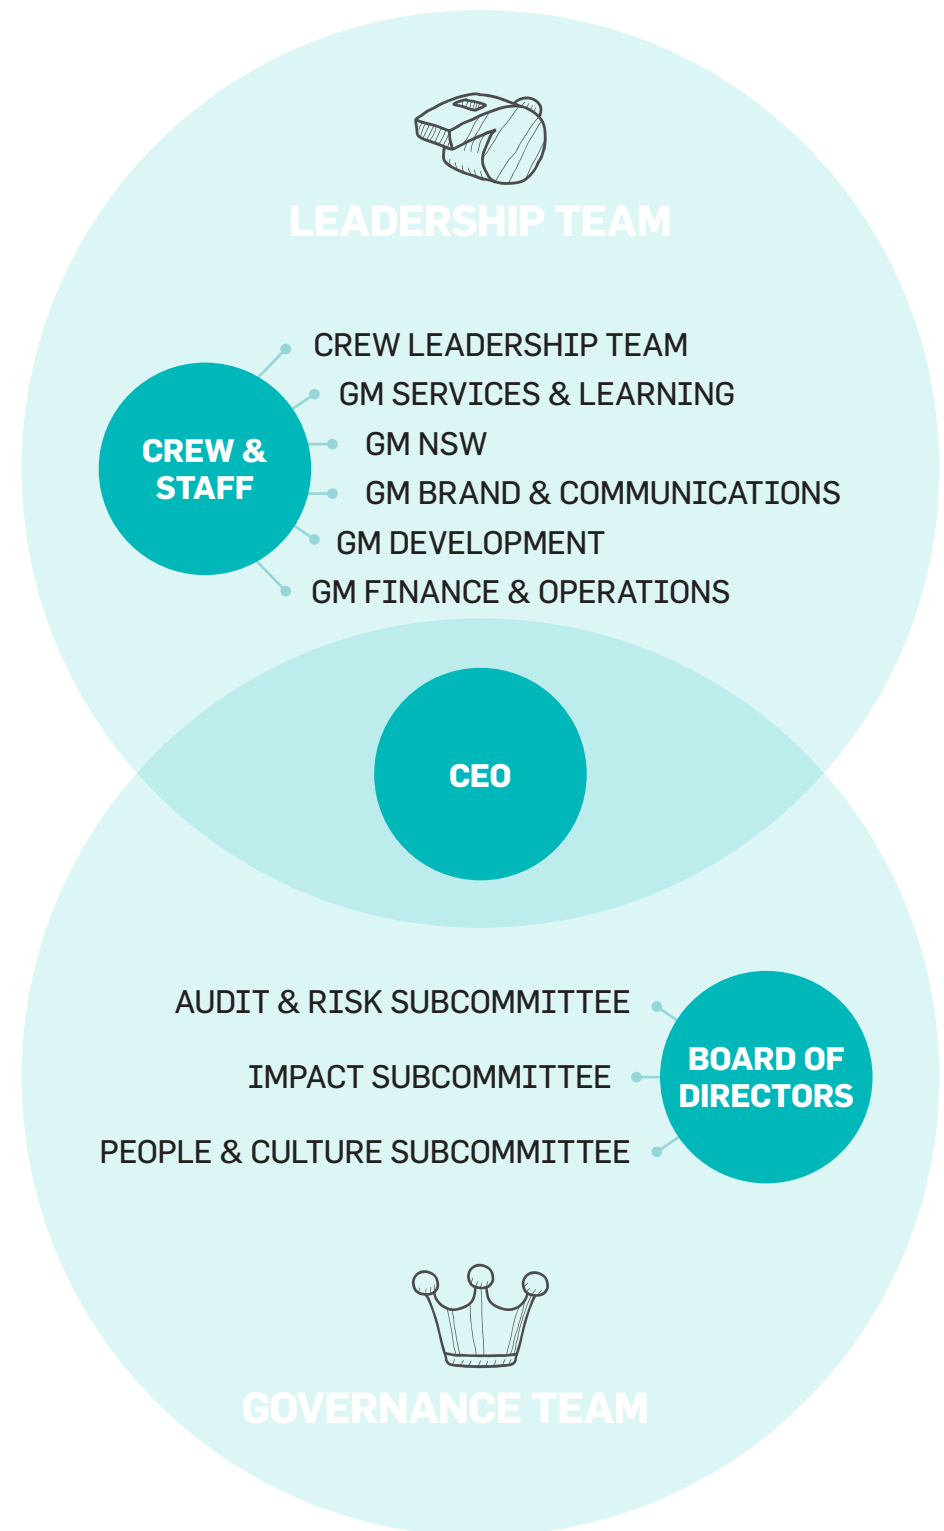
LEADERSHIP TEAM

CREW & STAFF

CREW LEADERSHIP TEAM
GM SERVICES & LEARNING
GM NSW
GM BRAND & COMMUNICATIONS
GM DEVELOPMENT
GM FINANCE & OPERATIONS

CEO

AUDIT & RISK SUBCOMMITTEE
IMPACT SUBCOMMITTEE
PEOPLE & CULTURE SUBCOMMITTEE

BOARD OF DIRECTORS

GOVERNANCE TEAM